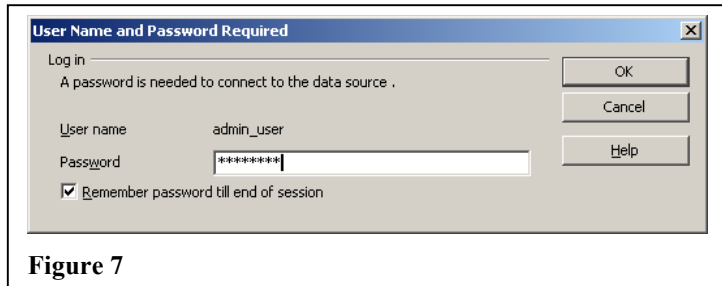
User Name and Password Required

Log in

A password is needed to connect to the data source .

User name admin_user

Password ********

Remember password till end of session

OK

Cancel

Help

Figure 7